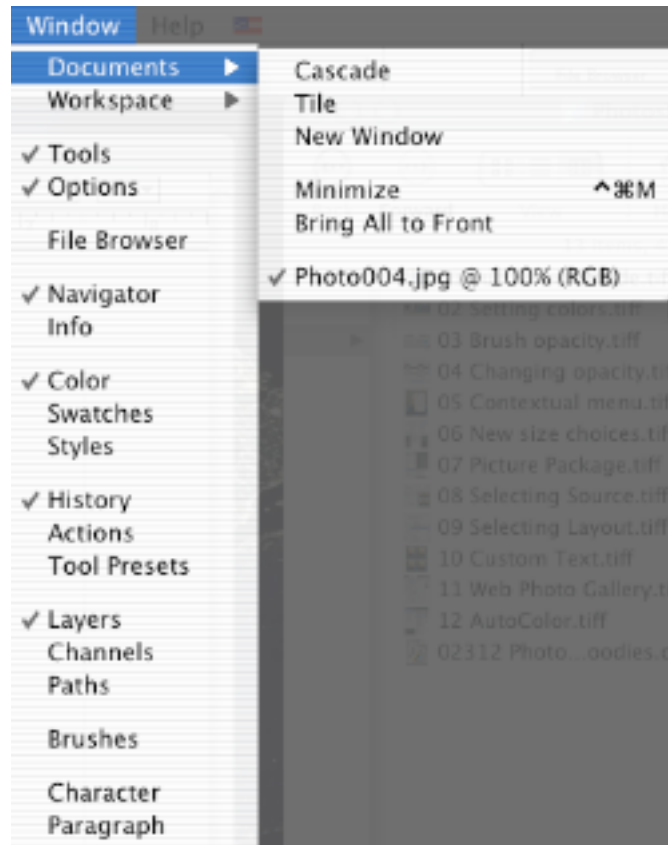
Window Help

Documents ▶
Workspace ▶

✓ Tools
✓ Options

File Browser

✓ Navigator
Info

✓ Color
Swatches
Styles

✓ History
Actions
Tool Presets

✓ Layers
Channels
Paths

Brushes

Character
Paragraph

Cascade
Tile
New Window

Minimize ^⌘M
Bring All to Front

✓ Photo004.jpg @ 100% (RGB)

02 Setting colors.tiff
03 Brush opacity.tiff
04 Changing opacity.ti
05 Contextual menu.ti
06 New size choices.tif
07 Picture Package.tiff
08 Selecting Source.tiff
09 Selecting Layout.tiff
10 Custom Text.tiff
11 Web Photo Gallery.t
12 AutoColor.tiff
02312 Photo...oodies.